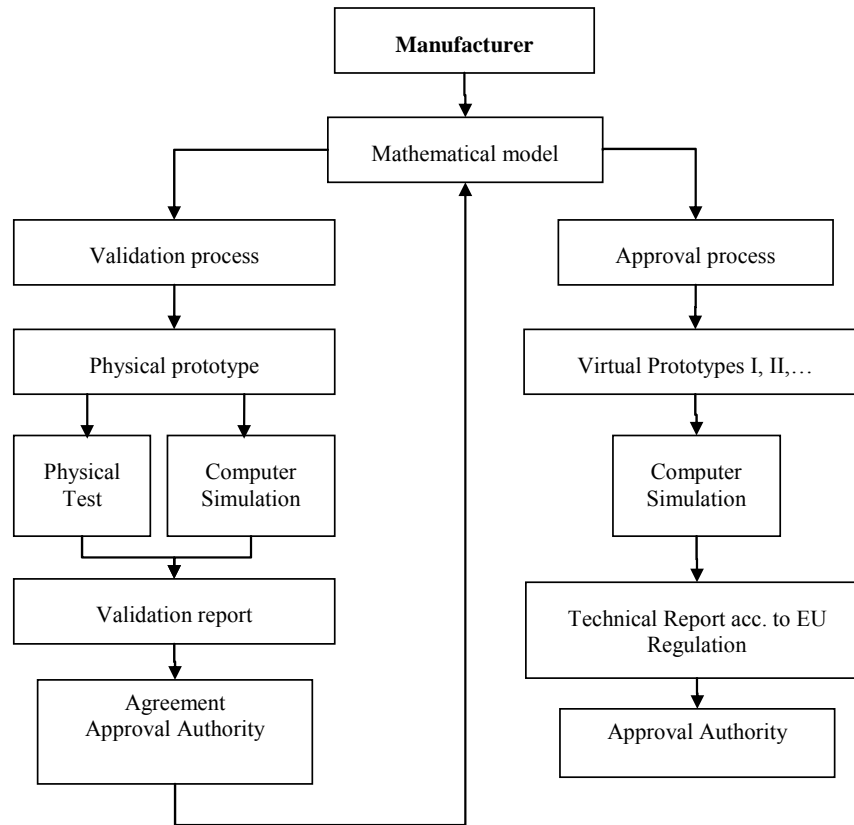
**Manufacturer**

Mathematical model

Validation process

Physical prototype

Physical Test

Computer Simulation

Validation report

Agreement Approval Authority

Approval process

Virtual Prototypes I, II,…

Computer Simulation

Technical Report acc. to EU Regulation

Approval Authority